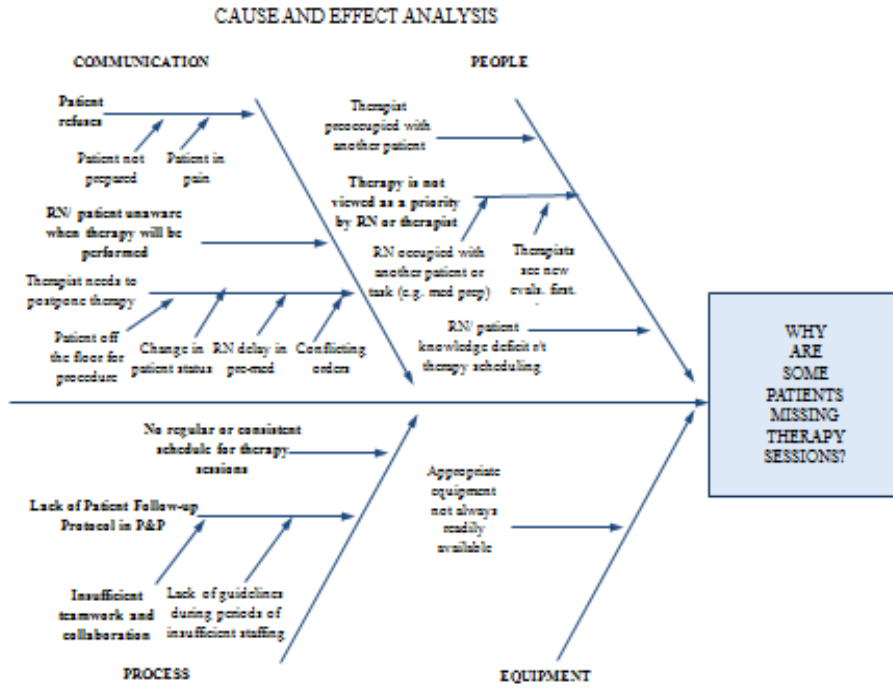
CAUSE AND EFFECT ANALYSIS

COMMUNICATION

PEOPLE

Patient refuses

Patient not prepared

Patient in pain

RN/ patient unaware when therapy will be performed

Therapist needs to postpone therapy

Patient off the floor for procedure

Change in patient status

RN delay in pre-med

Conflicting orders

Therapist preoccupied with another patient

Therapy is not viewed as a priority by RN or therapist

RN occupied with another patient or task (e.g. med prep)

Therapists see new evals. first.

RN/ patient knowledge deficit r/t therapy scheduling

WHY ARE SOME PATIENTS MISSING THERAPY SESSIONS?

No regular or consistent schedule for therapy sessions

Lack of Patient Follow-up Protocol in P&P

Insufficient teamwork and collaboration

Lack of guidelines during periods of insufficient staffing

Appropriate equipment not always readily available

PROCESS

EQUIPMENT